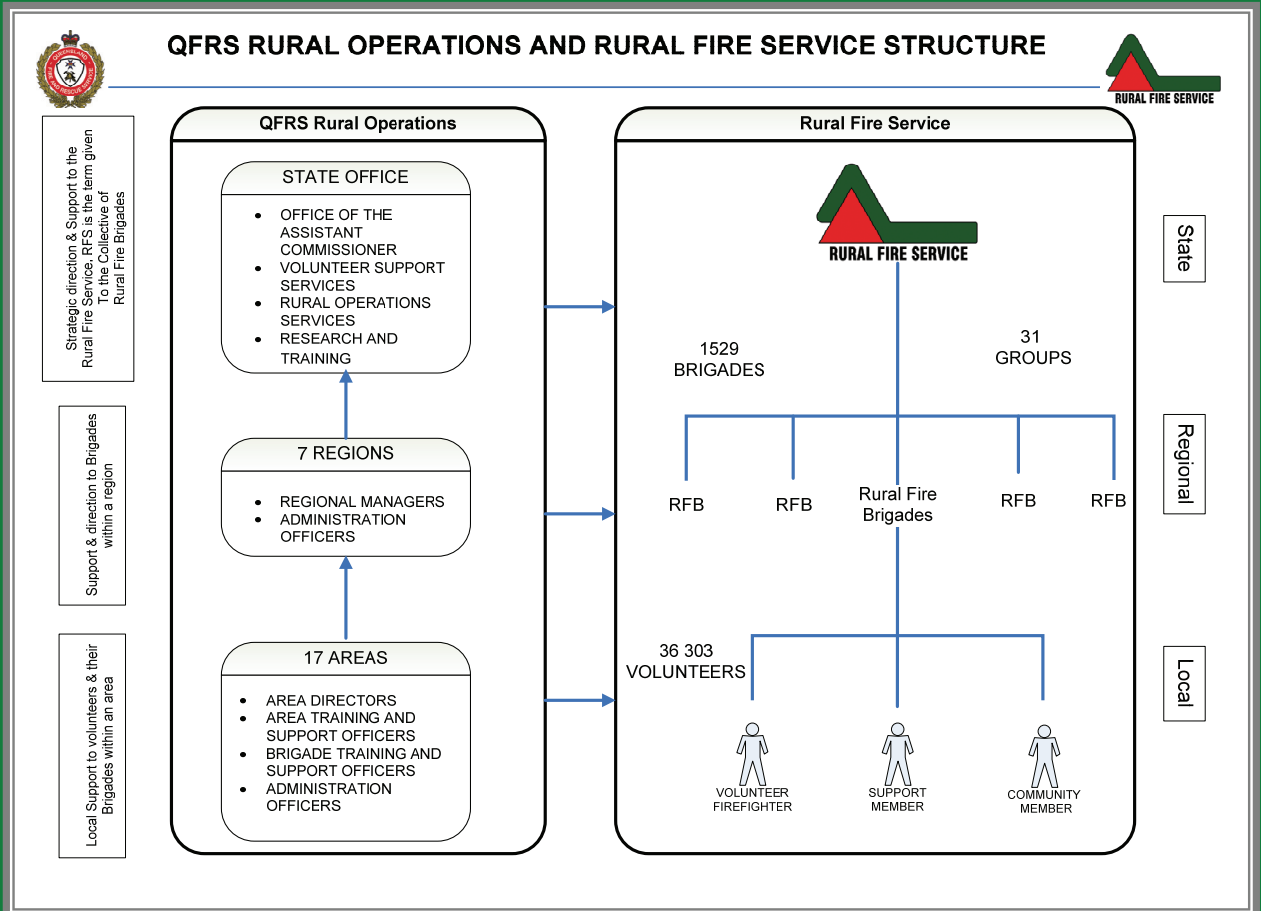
QFRS RURAL OPERATIONS AND RURAL FIRE SERVICE STRUCTURE

RURAL FIRE SERVICE

Strategic direction & Support to the Rural Fire Service. RFS is the term given To the Collective of Rural Fire Brigades

Support & direction to Brigades within a region

Local Support to volunteers & their Brigades within an area

QFRS Rural Operations

STATE OFFICE

- OFFICE OF THE ASSISTANT COMMISSIONER
- VOLUNTEER SUPPORT SERVICES
- RURAL OPERATIONS SERVICES
- RESEARCH AND TRAINING

7 REGIONS

- REGIONAL MANAGERS
- ADMINISTRATION OFFICERS

17 AREAS

- AREA DIRECTORS
- AREA TRAINING AND SUPPORT OFFICERS
- BRIGADE TRAINING AND SUPPORT OFFICERS
- ADMINISTRATION OFFICERS

Rural Fire Service

RURAL FIRE SERVICE

1529 BRIGADES

31 GROUPS

RFB

RFB

Rural Fire Brigades

RFB

RFB

36 303 VOLUNTEERS

VOLUNTEER FIREFIGHTER

SUPPORT MEMBER

COMMUNITY MEMBER

State

Regional

Local